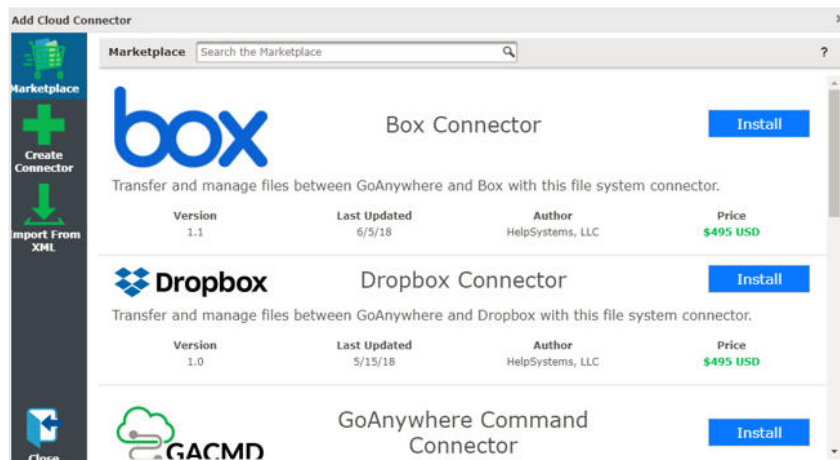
Add Cloud Connector

x

Marketplace

Create Connector

Import From XML

Close

Marketplace Search the Marketplace

?

box

Box Connector

Install

Transfer and manage files between GoAnywhere and Box with this file system connector.

| Version | Last Updated | Author | Price |
|---|---|---|---|
| 1.1 | 6/5/18 | HelpSystems, LLC | $495 USD |

Dropbox

Dropbox Connector

Install

Transfer and manage files between GoAnywhere and Dropbox with this file system connector.

| Version | Last Updated | Author | Price |
|---|---|---|---|
| 1.0 | 5/15/18 | HelpSystems, LLC | $495 USD |

GACMD

GoAnywhere Command Connector

Install